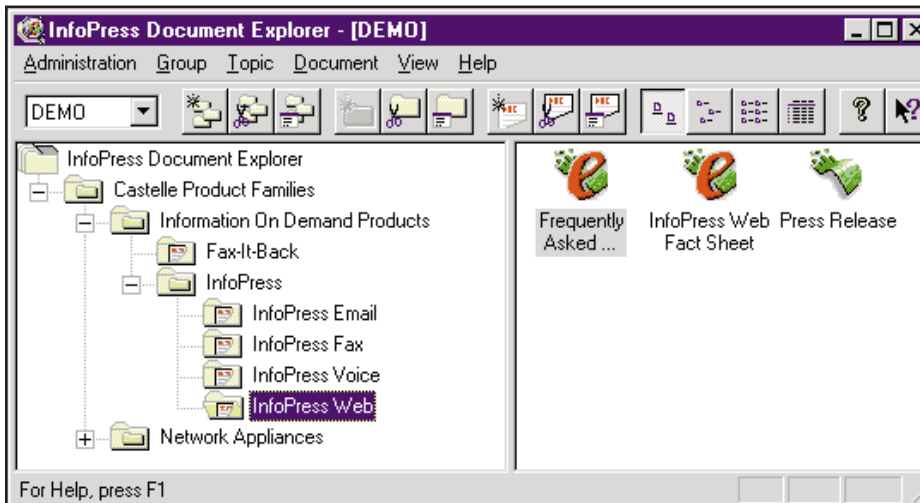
InfoPress Document Explorer - [DEMO]

Administration Group Topic Document View Help

DEMO

InfoPress Document Explorer
Castelle Product Families
Information On Demand Products
Fax-It-Back
InfoPress
InfoPress Email
InfoPress Fax
InfoPress Voice
InfoPress Web
Network Appliances

Frequently Asked ...
InfoPress Web Fact Sheet
Press Release

For Help, press F1